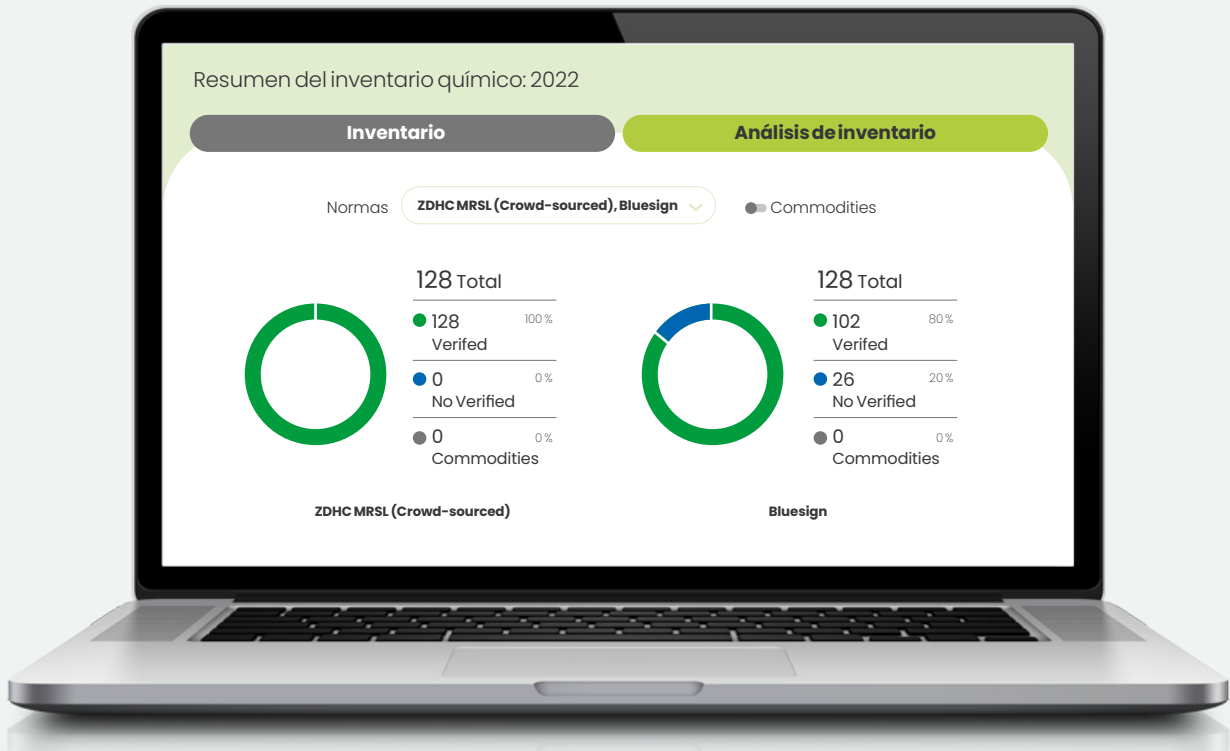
Resumen del inventario químico: 2022

Inventario

Análisis de inventario

Normas ZDHC MRSL (Crowd-sourced), Bluesign

Commodities

128 Total

128 Verifed 100 %

0 No Verified 0 %

0 Commodities 0 %

ZDHC MRSL (Crowd-sourced)

128 Total

102 Verifed 80 %

26 No Verified 20 %

0 Commodities 0 %

Bluesign